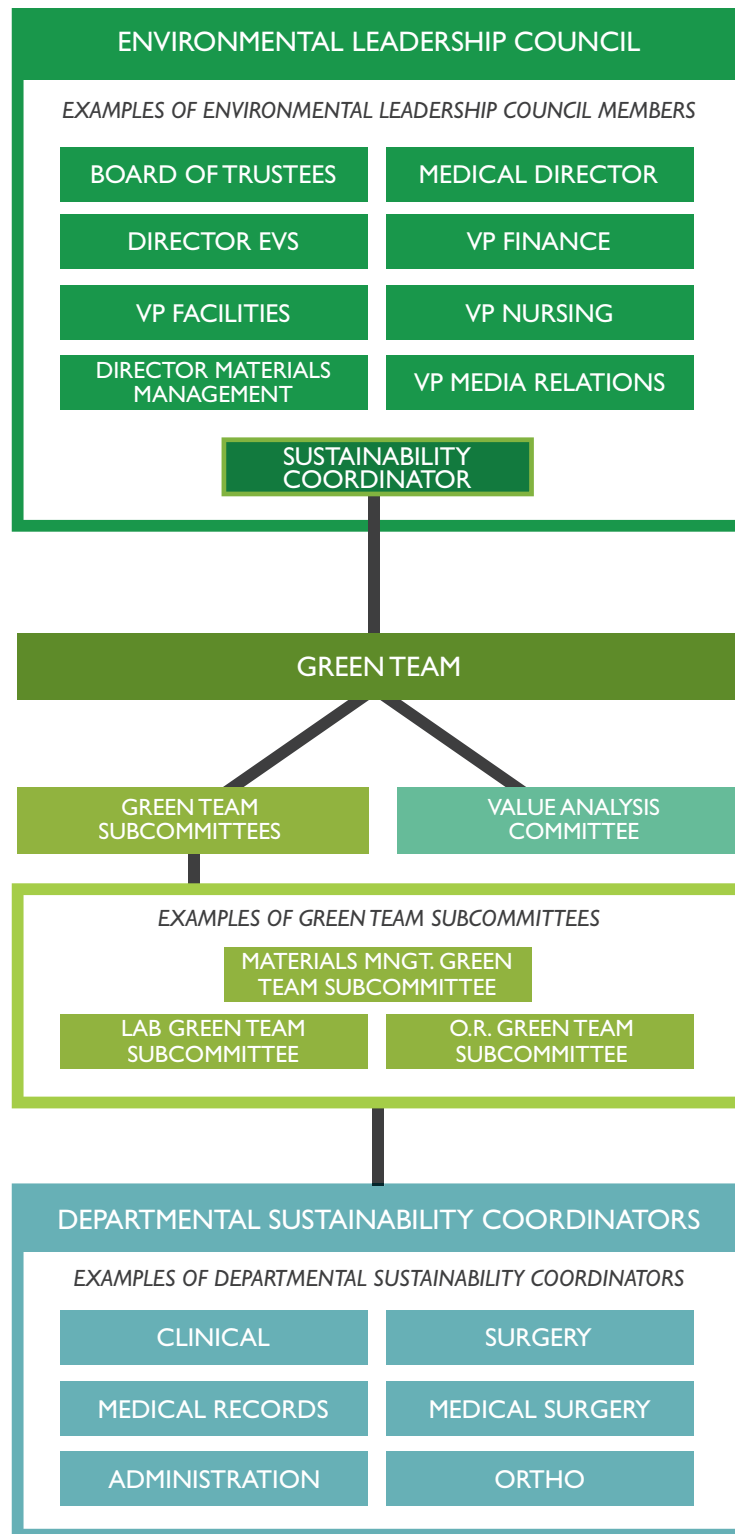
ENVIRONMENTAL LEADERSHIP COUNCIL

EXAMPLES OF ENVIRONMENTAL LEADERSHIP COUNCIL MEMBERS

BOARD OF TRUSTEES

MEDICAL DIRECTOR

DIRECTOR EVS

VP FINANCE

VP FACILITIES

VP NURSING

DIRECTOR MATERIALS MANAGEMENT

VP MEDIA RELATIONS

SUSTAINABILITY COORDINATOR

GREEN TEAM

GREEN TEAM SUBCOMMITTEES

VALUE ANALYSIS COMMITTEE

EXAMPLES OF GREEN TEAM SUBCOMMITTEES

MATERIALS MNGT. GREEN TEAM SUBCOMMITTEE

LAB GREEN TEAM SUBCOMMITTEE

O.R. GREEN TEAM SUBCOMMITTEE

DEPARTMENTAL SUSTAINABILITY COORDINATORS

EXAMPLES OF DEPARTMENTAL SUSTAINABILITY COORDINATORS

CLINICAL

SURGERY

MEDICAL RECORDS

MEDICAL SURGERY

ADMINISTRATION

ORTHO